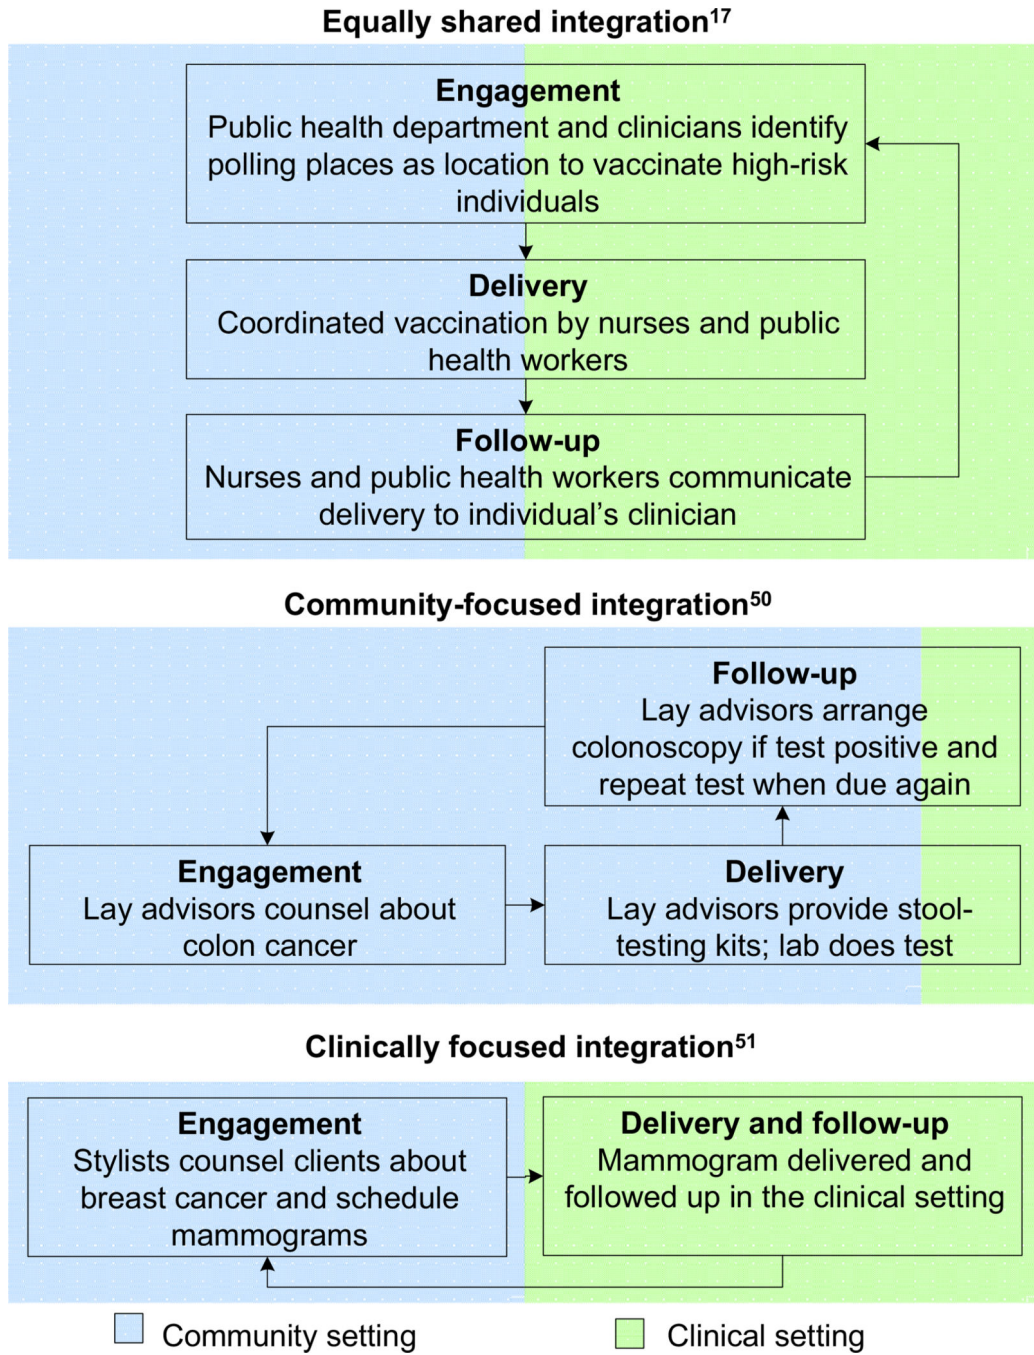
Equally shared integration$^{17}$

Engagement
Public health department and clinicians identify polling places as location to vaccinate high-risk individuals

Delivery
Coordinated vaccination by nurses and public health workers

Follow-up
Nurses and public health workers communicate delivery to individual's clinician

Community-focused integration$^{50}$

Follow-up
Lay advisors arrange colonoscopy if test positive and repeat test when due again

Engagement
Lay advisors counsel about colon cancer

Delivery
Lay advisors provide stool-testing kits; lab does test

Clinically focused integration$^{51}$

Engagement
Stylists counsel clients about breast cancer and schedule mammograms

Delivery and follow-up
Mammogram delivered and followed up in the clinical setting

Community setting

Clinical setting